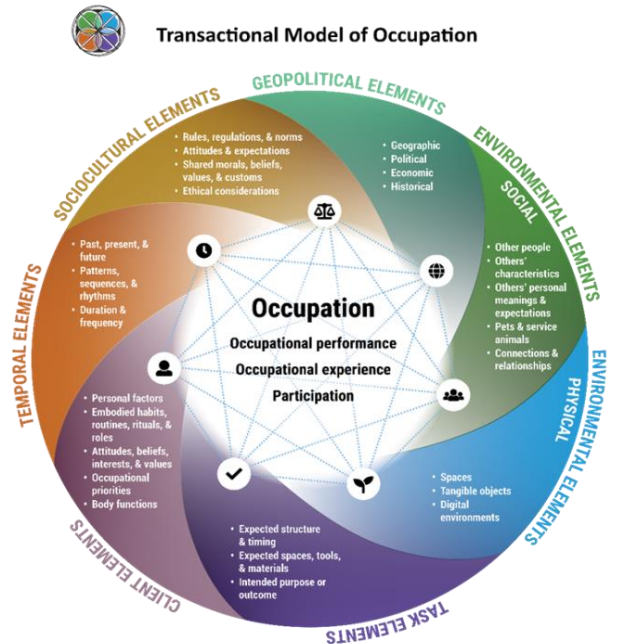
Transactional Model of Occupation

GEOPOLITICAL ELEMENTS
Geographic
Political
Economic
Historical

ENVIRONMENTAL ELEMENTS
SOCIAL
Other people
Others' characteristics
Others' personal meanings & expectations
Pets & service animals
Connections & relationships

ENVIRONMENTAL ELEMENTS
PHYSICAL
Spaces
Tangible objects
Digital environments

TASK ELEMENTS
Expected structure & timing
Expected spaces, tools, & materials
Intended purpose or outcome

CLIENT ELEMENTS
Personal factors
Embodied habits, routines, rituals, & roles
Attitudes, beliefs, interests, & values
Occupational priorities
Body functions

TEMPORAL ELEMENTS
Past, present, & future
Patterns, sequences, & rhythms
Duration & frequency

SOCIOCULTURAL ELEMENTS
Rules, regulations, & norms
Attitudes & expectations
Shared morals, beliefs, values, & customs
Ethical considerations

Occupation
Occupational performance
Occupational experience
Participation